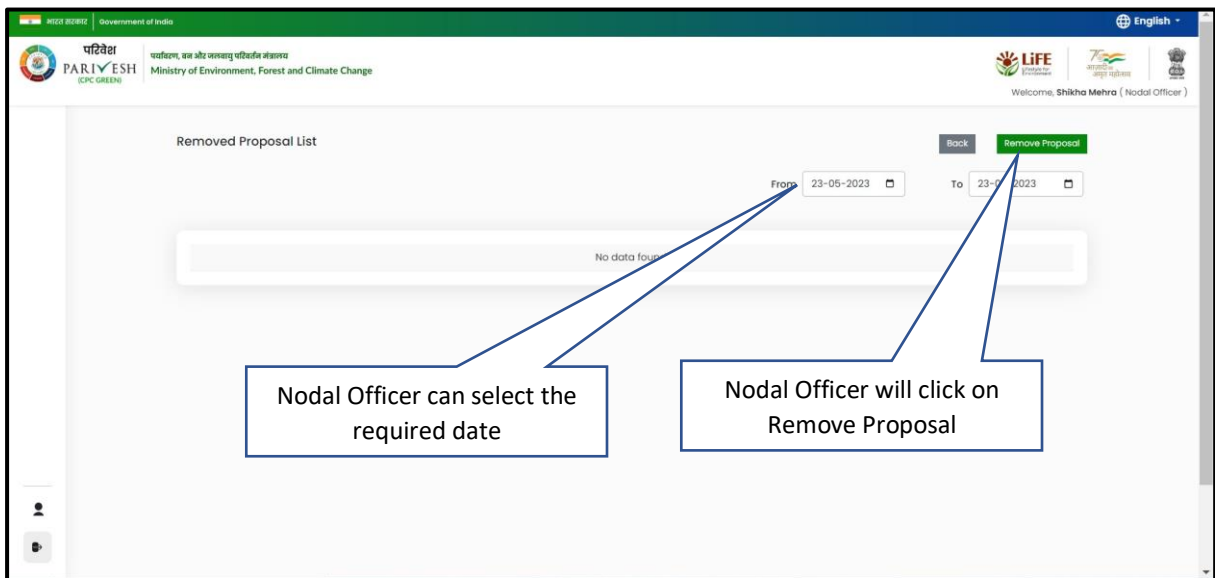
भारत सरकार | Government of India

English

परिवेश
PARIVESH
(CPC GREEN)

पर्यावरण, वन और जलवायु परिवर्तन मंत्रालय
Ministry of Environment, Forest and Climate Change

LiFE

Welcome, Shikha Mehra ( Nodal Officer )

Removed Proposal List

Back

Remove Proposal

From 23-05-2023

To 23-0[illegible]2023

No data fou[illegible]

Nodal Officer can select the required date

Nodal Officer will click on Remove Proposal